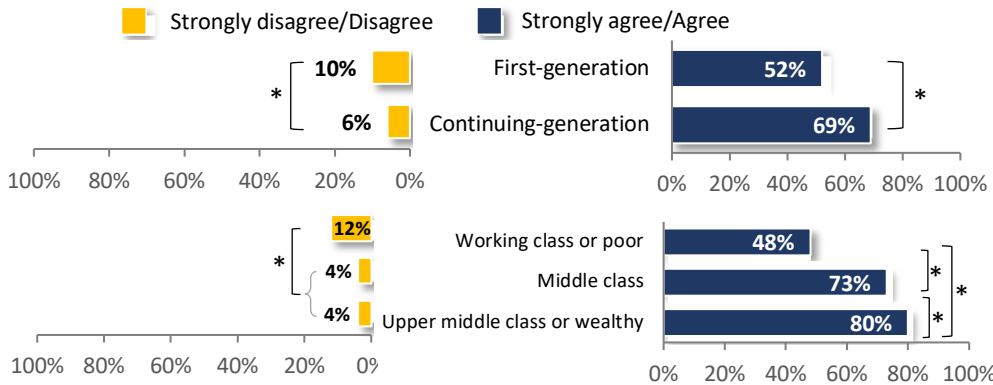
Strongly disagree/Disagree

Strongly agree/Agree

*

10%

6%

100% 80% 60% 40% 20% 0%

First-generation

Continuing-generation

52%

69%

*

0% 20% 40% 60% 80% 100%

*

12%

4%

4%

100% 80% 60% 40% 20% 0%

Working class or poor

Middle class

Upper middle class or wealthy

48%

73%

80%

*

*

*

0% 20% 40% 60% 80% 100%